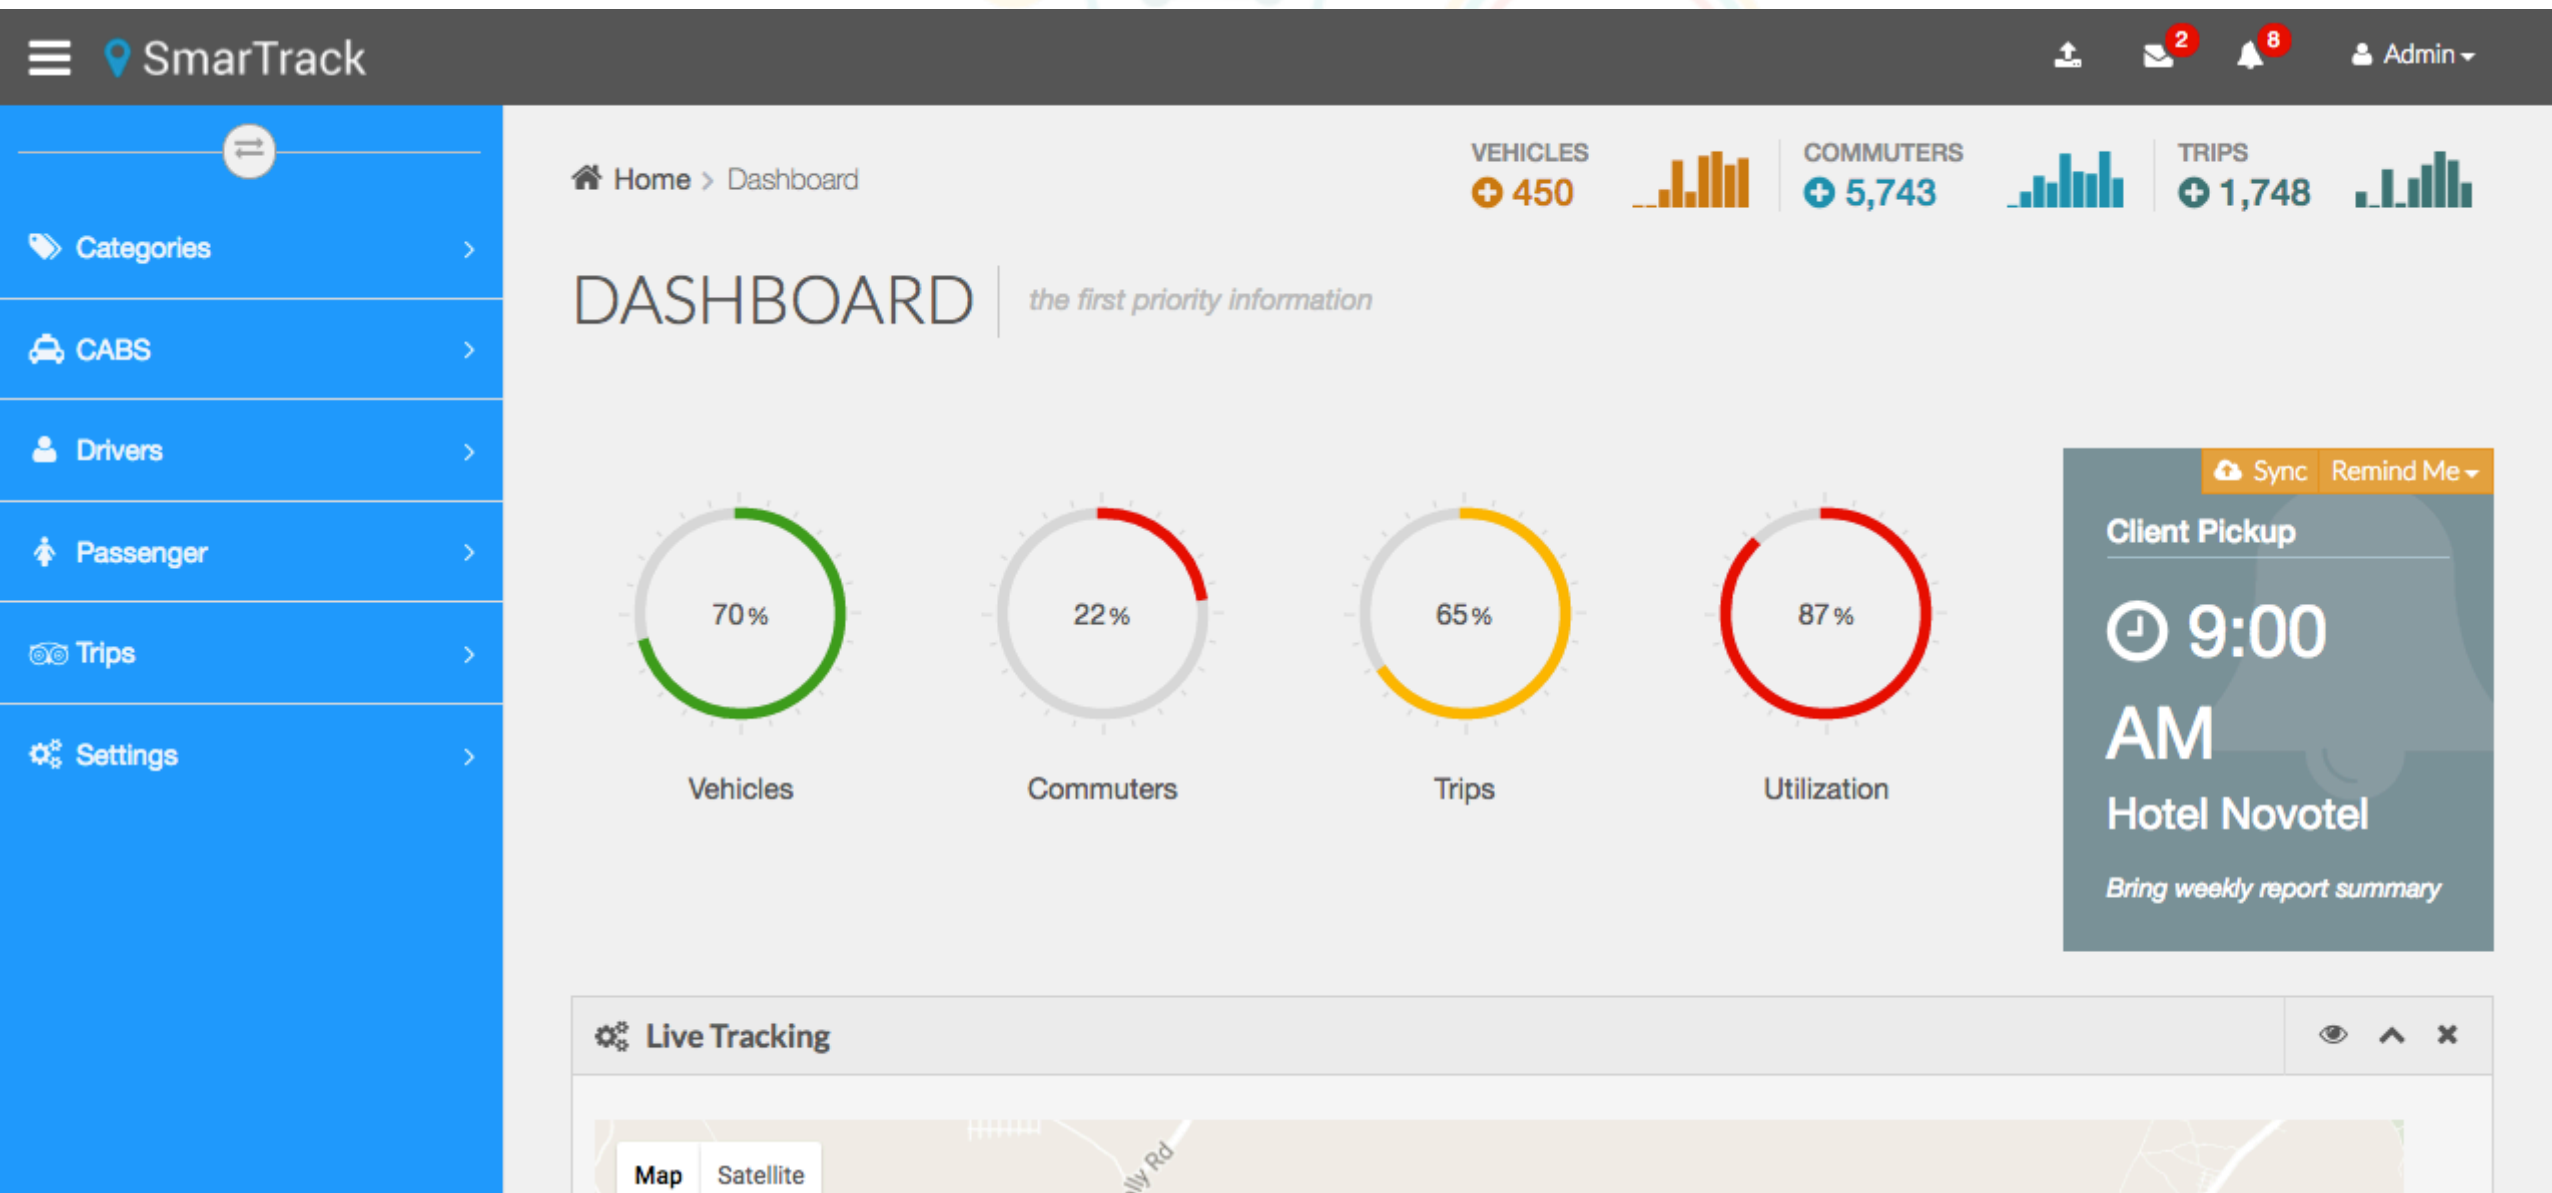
SmarTrack

2 8 Admin

Categories

CABS

Drivers

Passenger

Trips

Settings

Home > Dashboard

VEHICLES
450

COMMUTERS
5,743

TRIPS
1,748

DASHBOARD the first priority information

70%
Vehicles

22%
Commuters

65%
Trips

87%
Utilization

Sync Remind Me

Client Pickup

9:00 AM

Hotel Novotel

Bring weekly report summary

Live Tracking

Map Satellite

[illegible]lly Rd